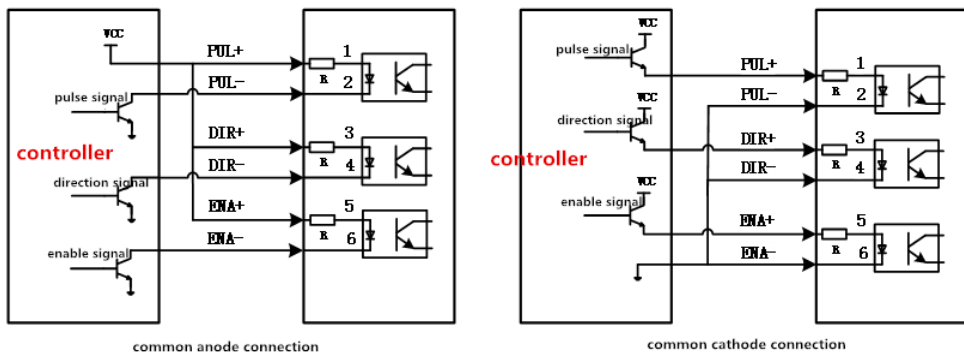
VCC
PUL+
1
R
PUL-
2
pulse signal
DIR+
3
controller
R
DIR-
4
direction signal
ENA+
5
R
ENA-
6
enable signal
common anode connection

VCC
pulse signal
PUL+
1
R
VCC
PUL-
2
direction signal
DIR+
3
controller
R
DIR-
4
VCC
enable signal
ENA+
5
R
ENA-
6
common cathode connection